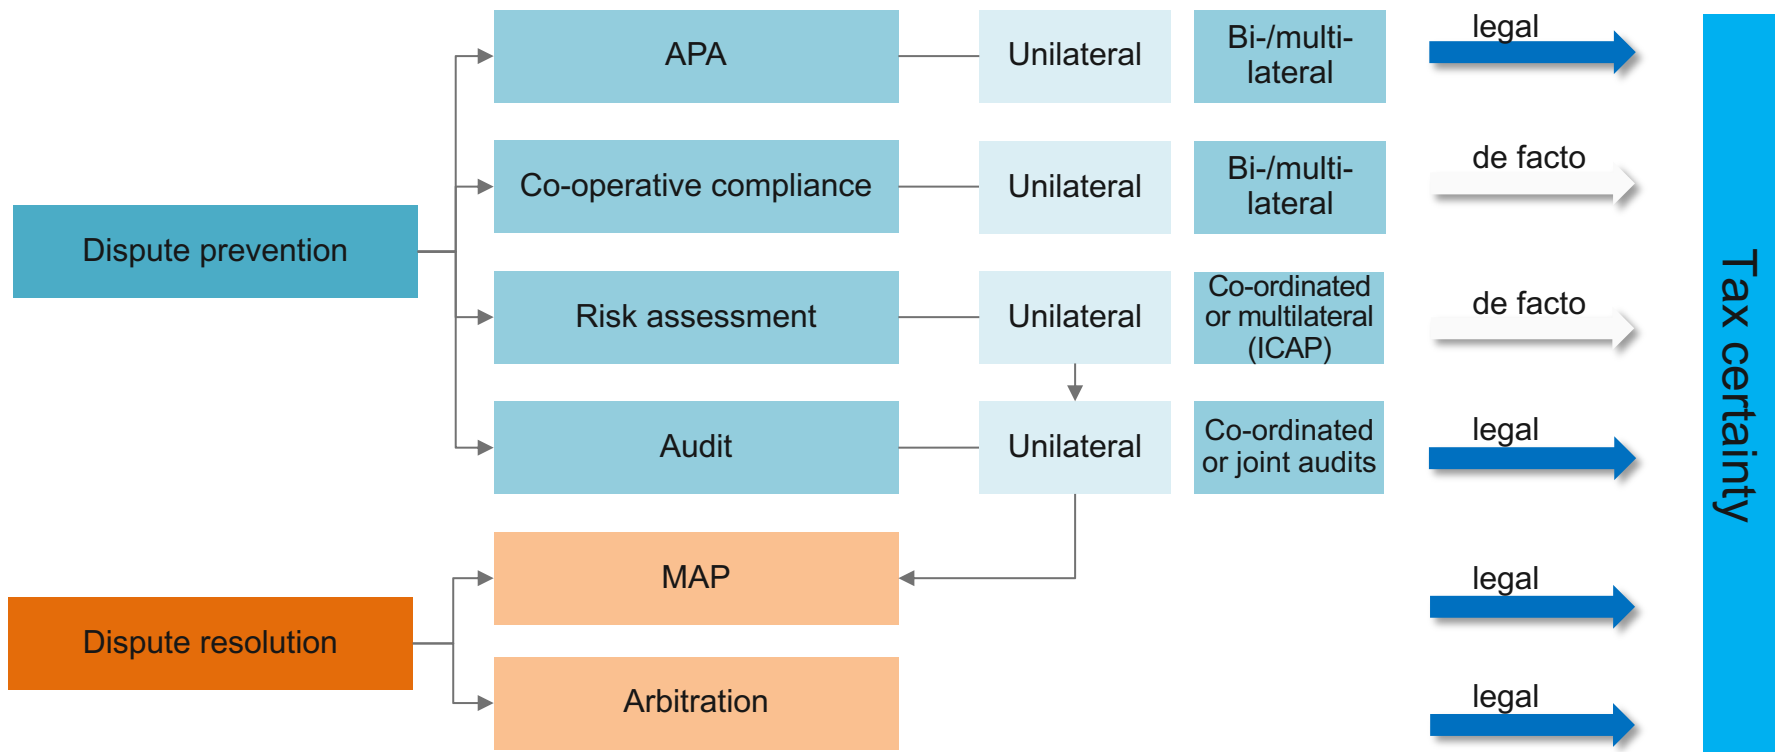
Dispute prevention

APA
Unilateral
Bi-/multi-lateral
legal

Co-operative compliance
Unilateral
Bi-/multi-lateral
de facto

Risk assessment
Unilateral
Co-ordinated or multilateral (ICAP)
de facto

Audit
Unilateral
Co-ordinated or joint audits
legal

Dispute resolution

MAP
legal

Arbitration
legal

Tax certainty